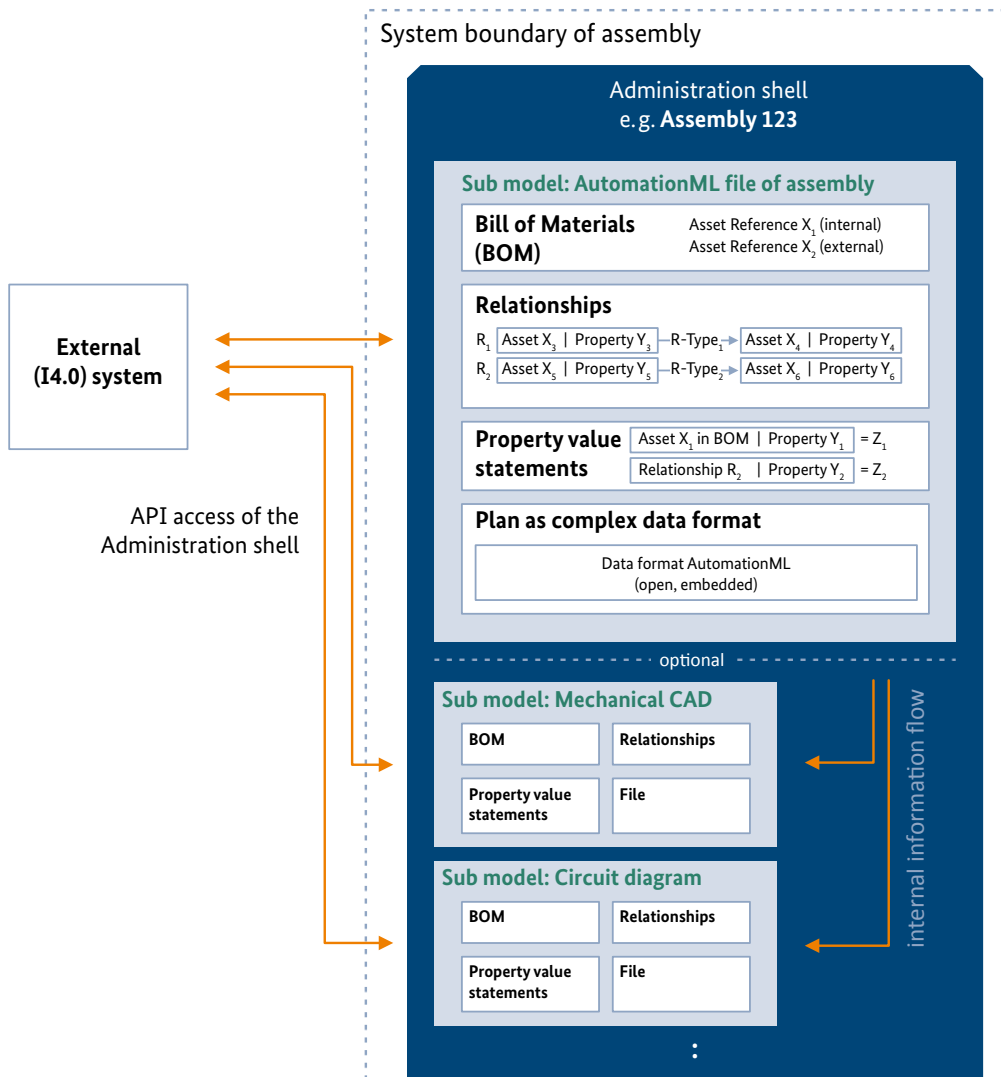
System boundary of assembly

Administration shell
e. g. **Assembly 123**

Sub model: AutomationML file of assembly

Bill of Materials (BOM)

Asset Reference $X_1$ (internal)
Asset Reference $X_2$ (external)

Relationships

$R_1$ Asset $X_3$ | Property $Y_3$ R-Type$_1$ Asset $X_4$ | Property $Y_4$
$R_2$ Asset $X_5$ | Property $Y_5$ R-Type$_2$ Asset $X_6$ | Property $Y_6$

Property value statements

Asset $X_1$ in BOM | Property $Y_1$ = $Z_1$
Relationship $R_2$ | Property $Y_2$ = $Z_2$

Plan as complex data format

Data format AutomationML
(open, embedded)

optional

Sub model: Mechanical CAD

BOM
Relationships
Property value statements
File

Sub model: Circuit diagram

BOM
Relationships
Property value statements
File

:

internal information flow

External (I4.0) system

API access of the Administration shell